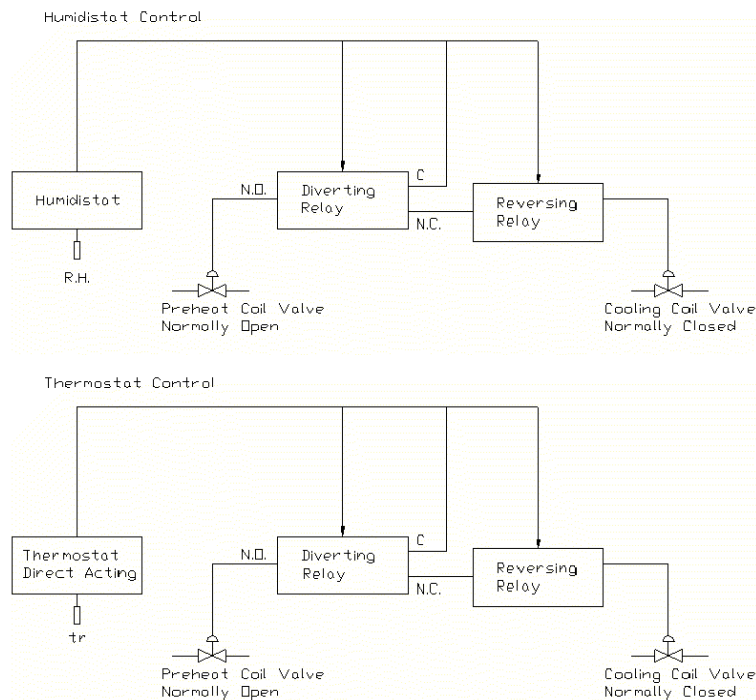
Humidistat Control

Humidistat

R.H.

N.O.

Diverting Relay

C

N.C.

Reversing Relay

Preheat Coil Valve Normally Open

Cooling Coil Valve Normally Closed

Thermostat Control

Thermostat Direct Acting

tr

N.O.

Diverting Relay

C

N.C.

Reversing Relay

Preheat Coil Valve Normally Open

Cooling Coil Valve Normally Closed